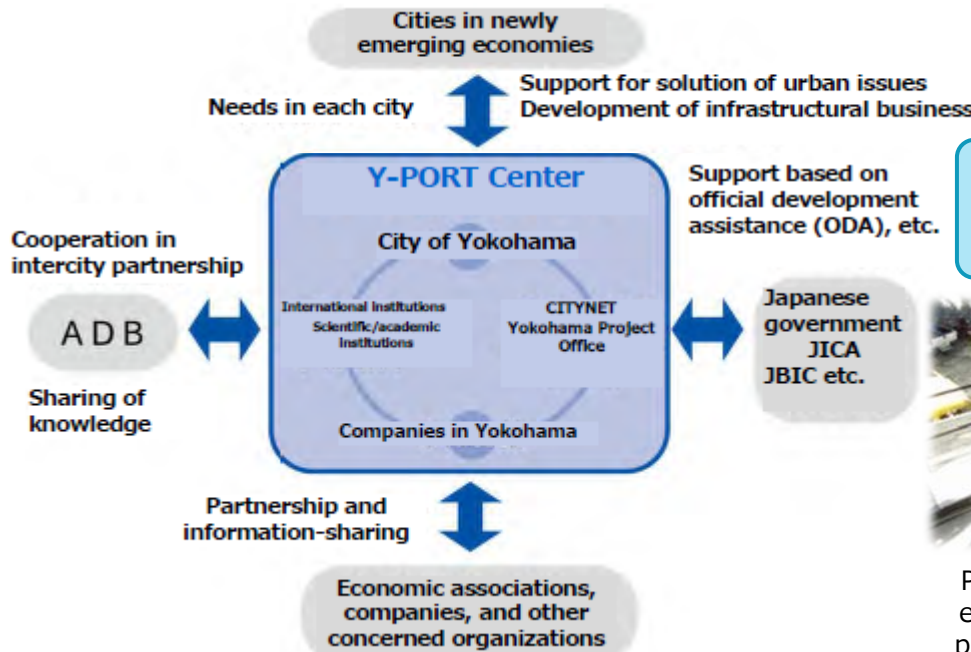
Cities in newly emerging economies

Needs in each city

Support for solution of urban issues
Development of infrastructural business

Y-PORT Center

City of Yokohama

International Institutions
Scientific/academic Institutions

CITYNET
Yokohama Project Office

Companies in Yokohama

Support based on official development assistance (ODA), etc.

Cooperation in intercity partnership

ADB

Sharing of knowledge

Japanese government
JICA
JBIC etc.

Partnership and information-sharing

Economic associations, companies, and other concerned organizations

P
e
p